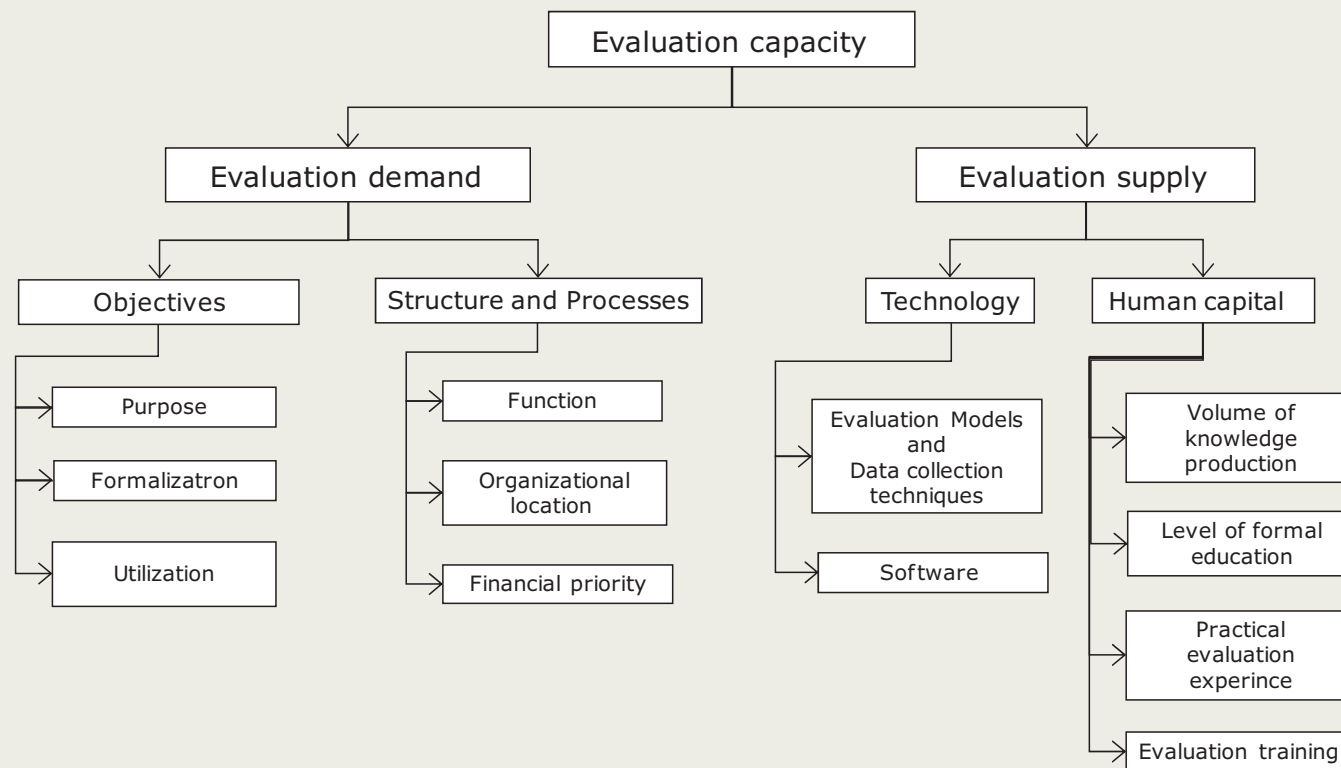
Evaluation capacity

Evaluation demand

Evaluation supply

Objectives

Structure and Processes

Technology

Human capital

Purpose

Formalizatron

Utilization

Function

Organizational location

Financial priority

Evaluation Models and Data collection techniques

Software

Volume of knowledge production

Level of formal education

Practical evaluation experince

Evaluation training